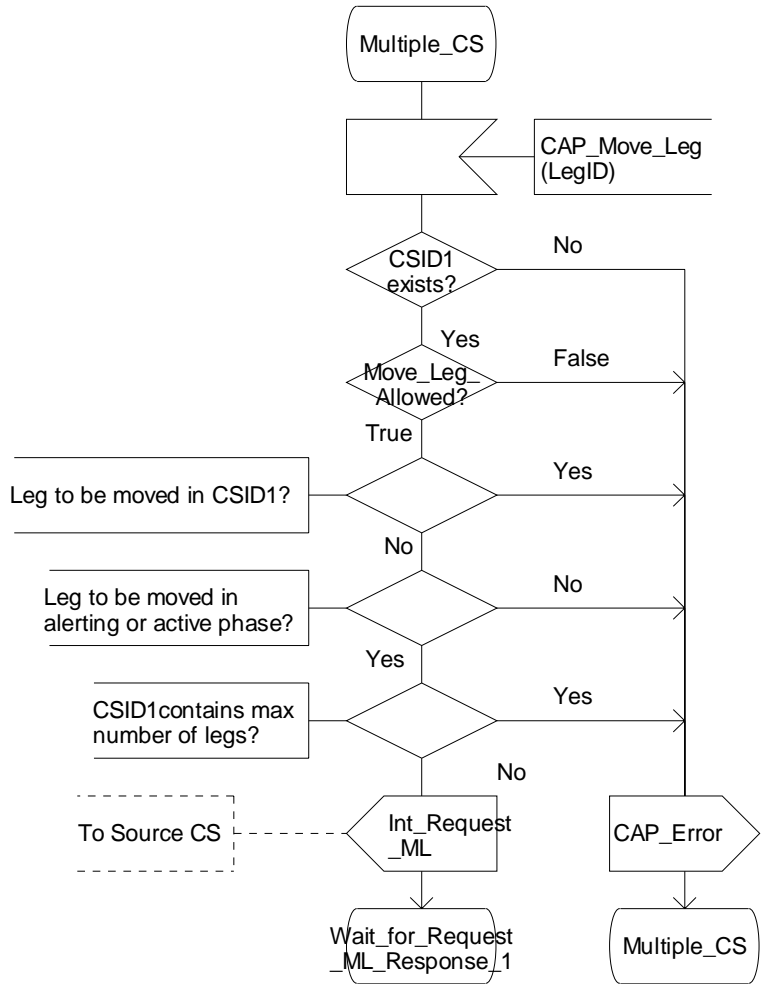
Multiple_CS

CAP_Move_Leg (LegID)

CSID1 exists?

No

Yes

Move_Leg_ Allowed?

False

True

Leg to be moved in CSID1?

Yes

No

Leg to be moved in alerting or active phase?

No

Yes

CSID1contains max number of legs?

Yes

No

To Source CS

Int_Request _ML

CAP_Error

Wait_for_Request _ML_Response_1

Multiple_CS